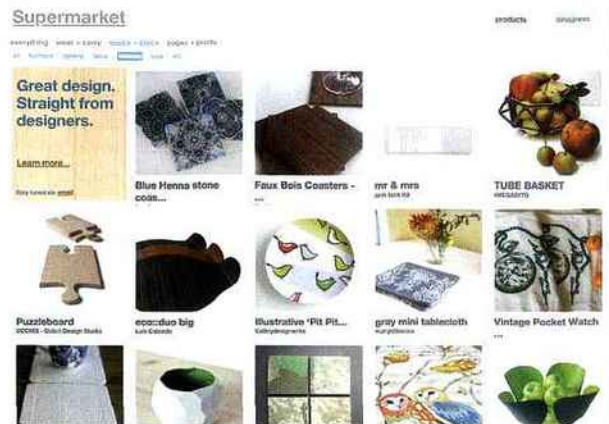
Supermarket

products designers

everything wear + carry touch + block pages + prints

Great design. Straight from designers.

Learn more...

Stay tuned via email

Blue Henna stone coas...

Faux Bois Coasters - ...

mr & mrs

TUBE BASKET

Puzzleboard

eco::duo big

Illustrative 'Pit Pit...

gray mini tablecloth

Vintage Pocket Watch
...